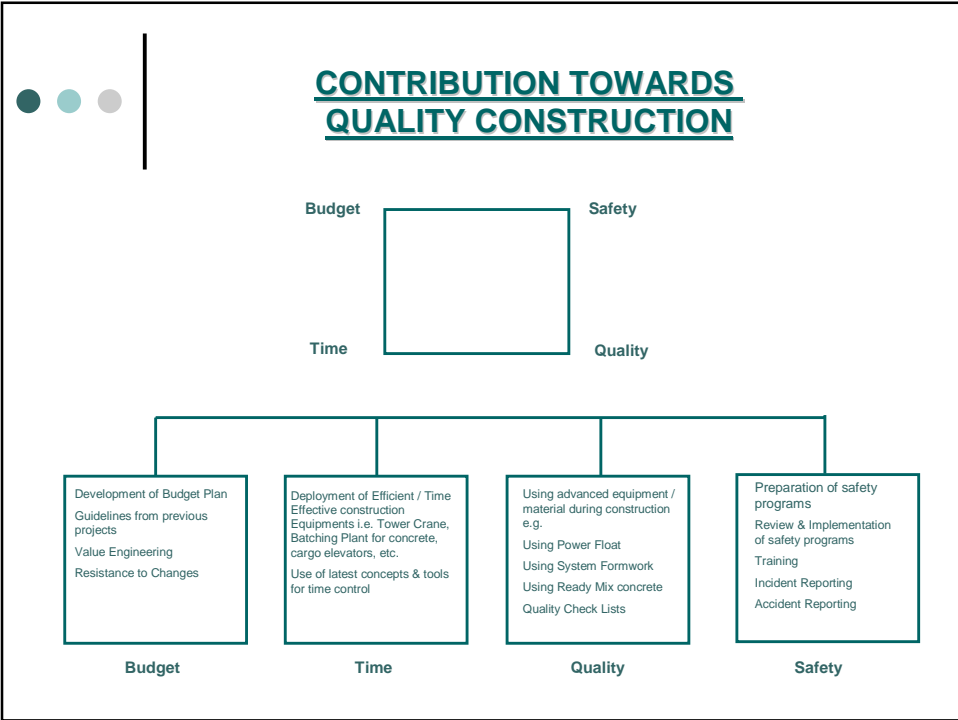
CONTRIBUTION TOWARDS QUALITY CONSTRUCTION

Budget

Safety

Time

Quality

Development of Budget Plan

Guidelines from previous projects

Value Engineering

Resistance to Changes

Budget

Deployment of Efficient / Time Effective construction Equipments i.e. Tower Crane, Batching Plant for concrete, cargo elevators, etc.

Use of latest concepts & tools for time control

Time

Using advanced equipment / material during construction e.g.

Using Power Float

Using System Formwork

Using Ready Mix concrete

Quality Check Lists

Quality

Preparation of safety programs

Review & Implementation of safety programs

Training

Incident Reporting

Accident Reporting

Safety